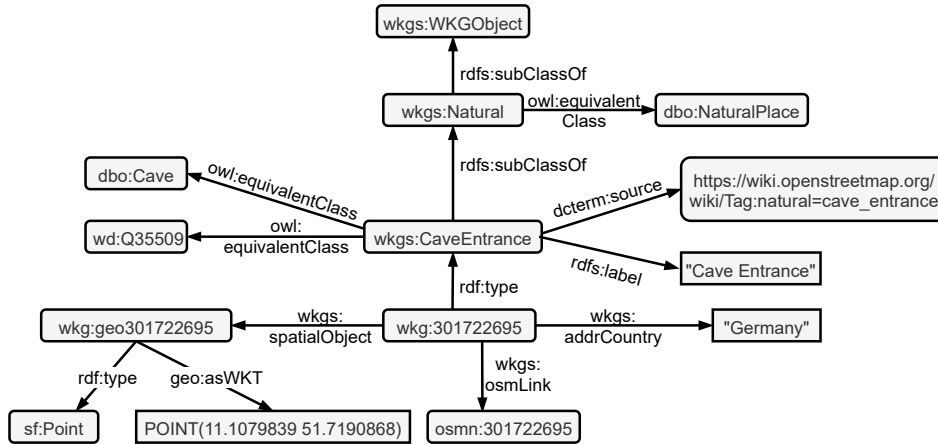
wkgs:WKGObject

rdfs:subClassOf

wkgs:Natural

owl:equivalent Class

dbo:NaturalPlace

rdfs:subClassOf

dbo:Cave

owl:equivalentClass

wd:Q35509

owl: equivalentClass

wkgs:CaveEntrance

dcterm:source

https://wiki.openstreetmap.org/wiki/Tag:natural=cave_entrance

rdfs:label

"Cave Entrance"

rdf:type

wkg:geo301722695

wkgs: spatialObject

wkg:301722695

wkgs: addrCountry

"Germany"

wkgs: osmLink

rdf:type

geo:asWKT

sf:Point

POINT(11.1079839 51.7190868)

osmn:301722695